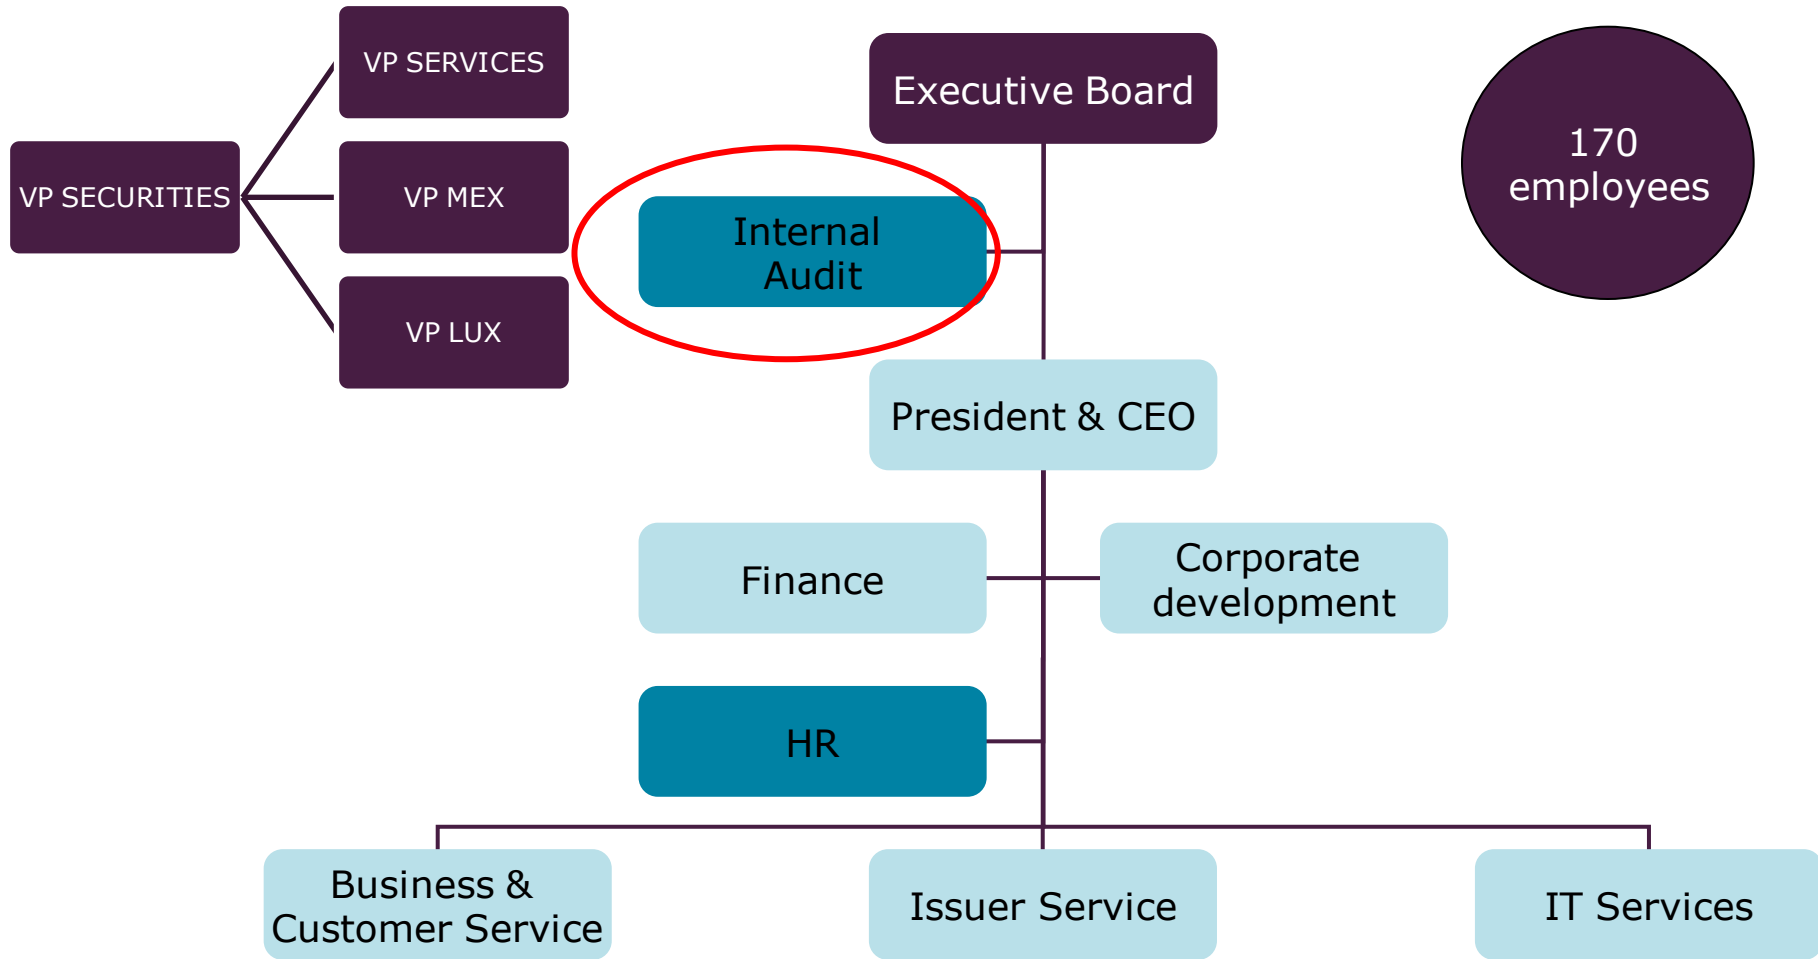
VP SERVICES

VP SECURITIES

VP MEX

VP LUX

Executive Board

170 employees

Internal Audit

President & CEO

Finance

Corporate development

HR

Business & Customer Service

Issuer Service

IT Services